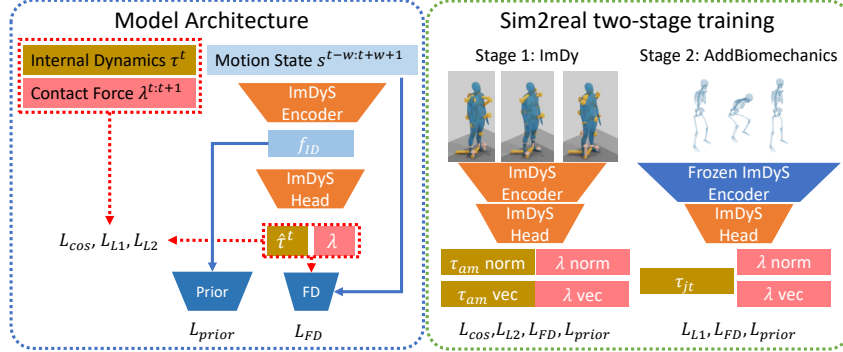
Model Architecture

Internal Dynamics $\tau^t$

Contact Force $\lambda^{t:t+1}$

Motion State $s^{t-w:t+w+1}$

ImDyS Encoder

$f_{ID}$

ImDyS Head

$L_{cos}, L_{L1}, L_{L2}$

$\hat{\tau}^t$

$\lambda$

Prior

FD

$L_{prior}$

$L_{FD}$

Sim2real two-stage training

Stage 1: ImDy

ImDyS Encoder

ImDyS Head

$\tau_{am}$ norm

$\lambda$ norm

$\tau_{am}$ vec

$\lambda$ vec

$L_{cos}, L_{L2}, L_{FD}, L_{prior}$

Stage 2: AddBiomechanics

Frozen ImDyS Encoder

ImDyS Head

$\tau_{jt}$

$\lambda$ norm

$\lambda$ vec

$L_{L1}, L_{FD}, L_{prior}$